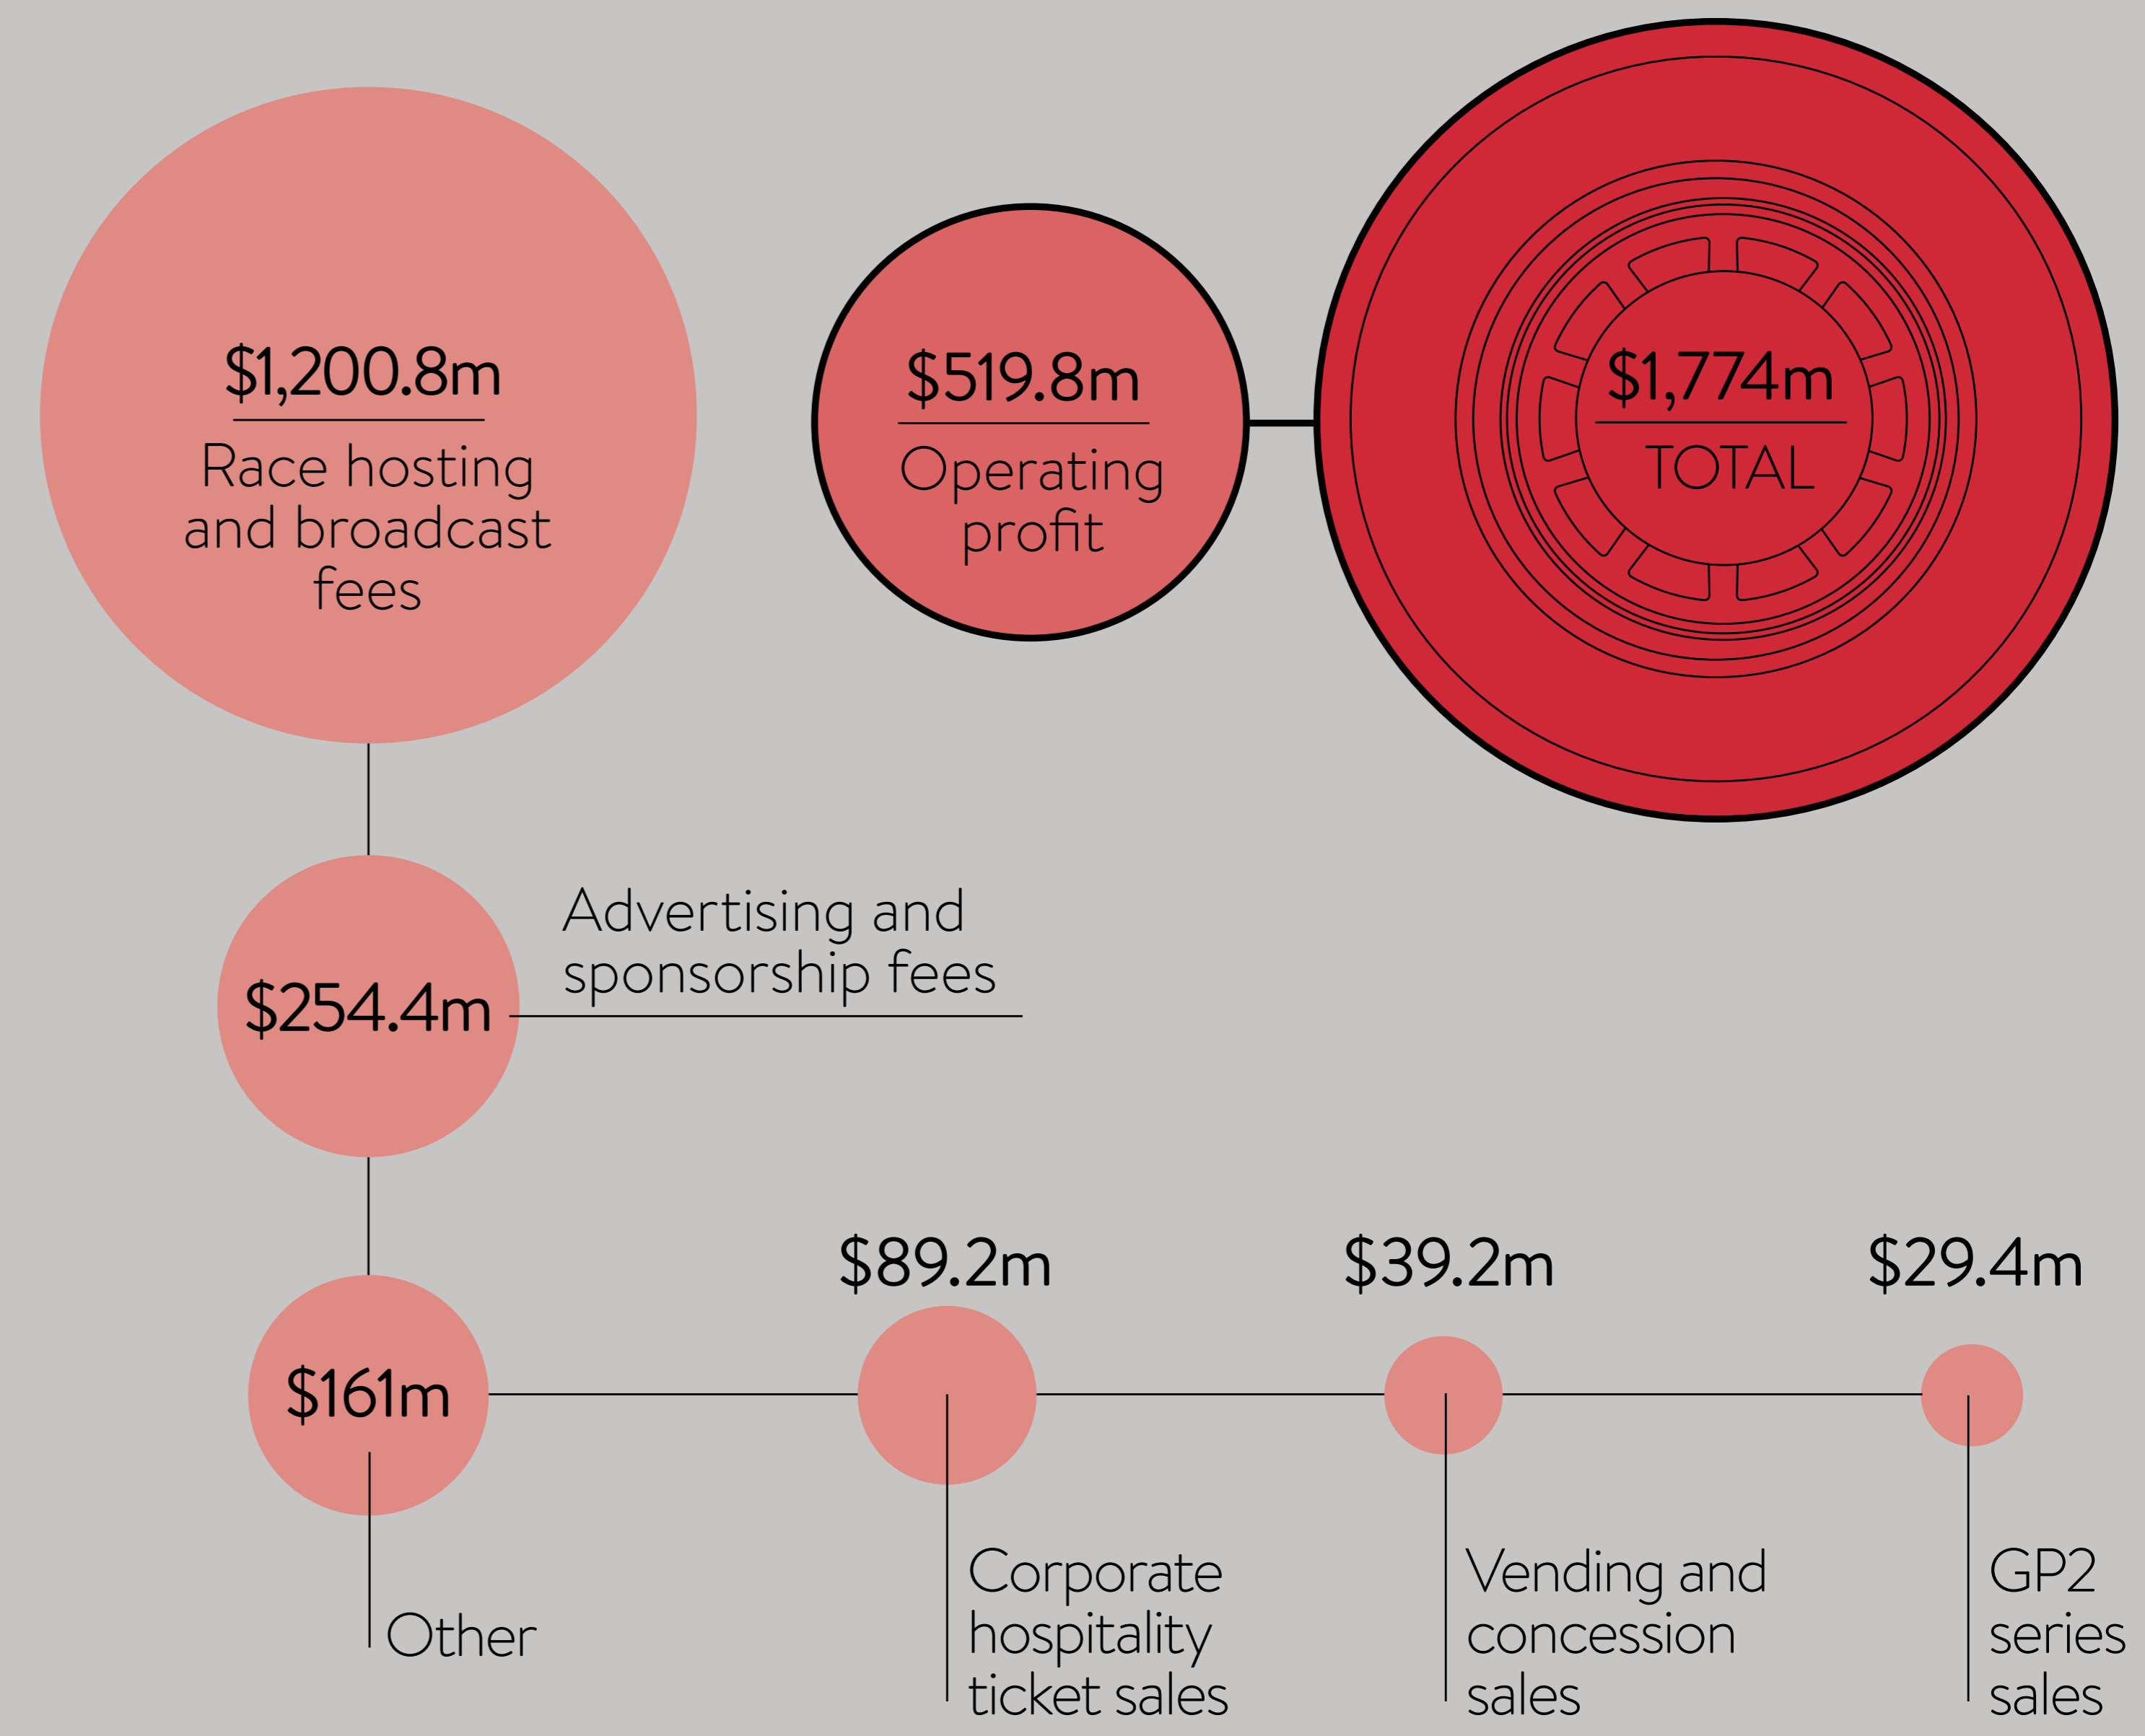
$1,200.8m
Race hosting and broadcast fees

$519.8m
Operating profit

$1,774m
TOTAL

$254.4m
Advertising and sponsorship fees

$161m
Other

$89.2m
Corporate hospitality ticket sales

$39.2m
Vending and concession sales

$29.4m
GP2 series sales